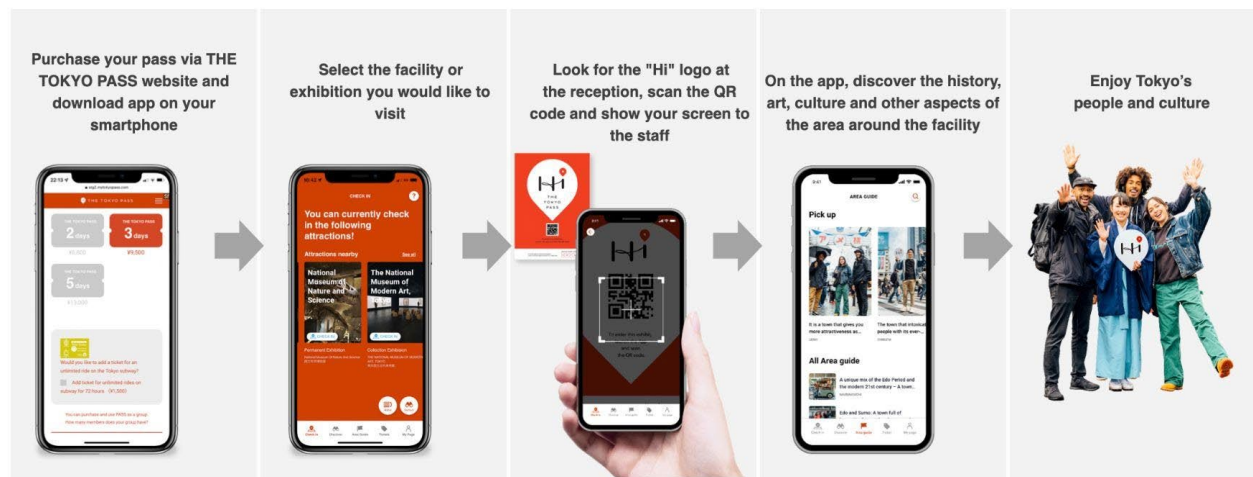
Purchase your pass via THE TOKYO PASS website and download app on your smartphone

THE TOKYO PASS

2 days

3 days

¥9,500

5 days

Would you like to add a ticket for an unlimited ride on the Tokyo subway?

Select the facility or exhibition you would like to visit

CHECK IN

You can currently check in the following attractions!

Attractions nearby

See all

National Museum of Nature and Science

The National Museum of Modern Art, Tokyo

Look for the "Hi" logo at the reception, scan the QR code and show your screen to the staff

Hi

THE TOKYO PASS

Hi

On the app, discover the history, art, culture and other aspects of the area around the facility

AREA GUIDE

Pick up

All Area guide

Edo and Sumo: A town full of

Enjoy Tokyo's people and culture

Hi